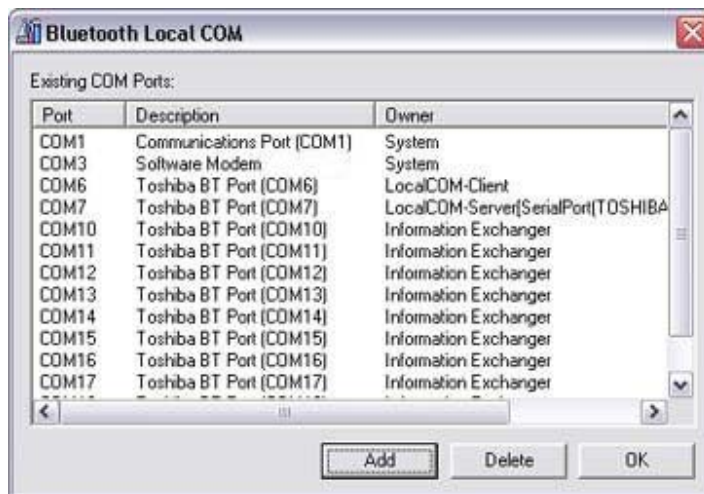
Bluetooth Local COM

Existing COM Ports:

| Port | Description | Owner |
|---|---|---|
| COM1 | Communications Port (COM1) | System |
| COM3 | Software Modem | System |
| COM6 | Toshiba BT Port (COM6) | LocalCOM-Client |
| COM7 | Toshiba BT Port (COM7) | LocalCOM-Server[SerialPort(TOSHIBA |
| COM10 | Toshiba BT Port (COM10) | Information Exchanger |
| COM11 | Toshiba BT Port (COM11) | Information Exchanger |
| COM12 | Toshiba BT Port (COM12) | Information Exchanger |
| COM13 | Toshiba BT Port (COM13) | Information Exchanger |
| COM14 | Toshiba BT Port (COM14) | Information Exchanger |
| COM15 | Toshiba BT Port (COM15) | Information Exchanger |
| COM16 | Toshiba BT Port (COM16) | Information Exchanger |
| COM17 | Toshiba BT Port (COM17) | Information Exchanger |

Add Delete OK